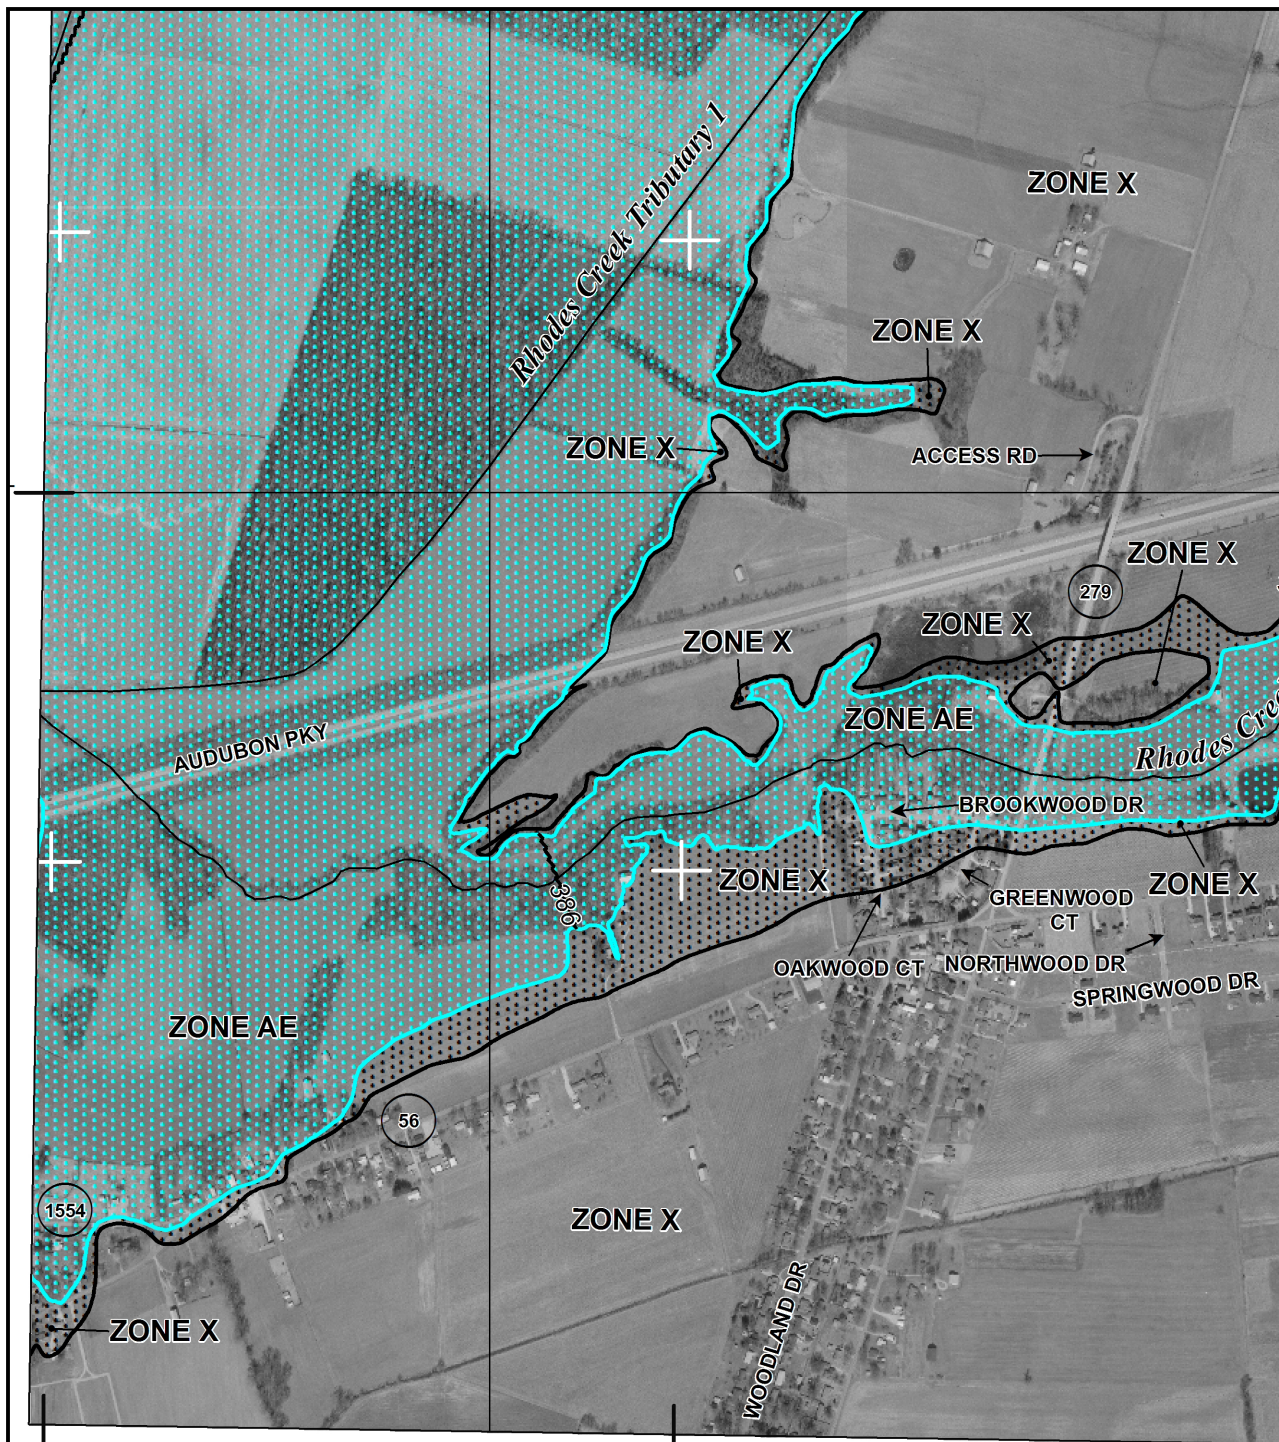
Rhodes Creek Tributary 1

ZONE X

ZONE X

ZONE X

ACCESS RD

ZONE X

279

ZONE X

ZONE X

ZONE AE

Rhodes Cre

AUDUBON PKY

BROOKWOOD DR

386

ZONE X

ZONE X

GREENWOOD CT

OAKWOOD CT

NORTHWOOD DR

SPRINGWOOD DR

ZONE AE

56

1554

ZONE X

ZONE X

WOODLAND DR